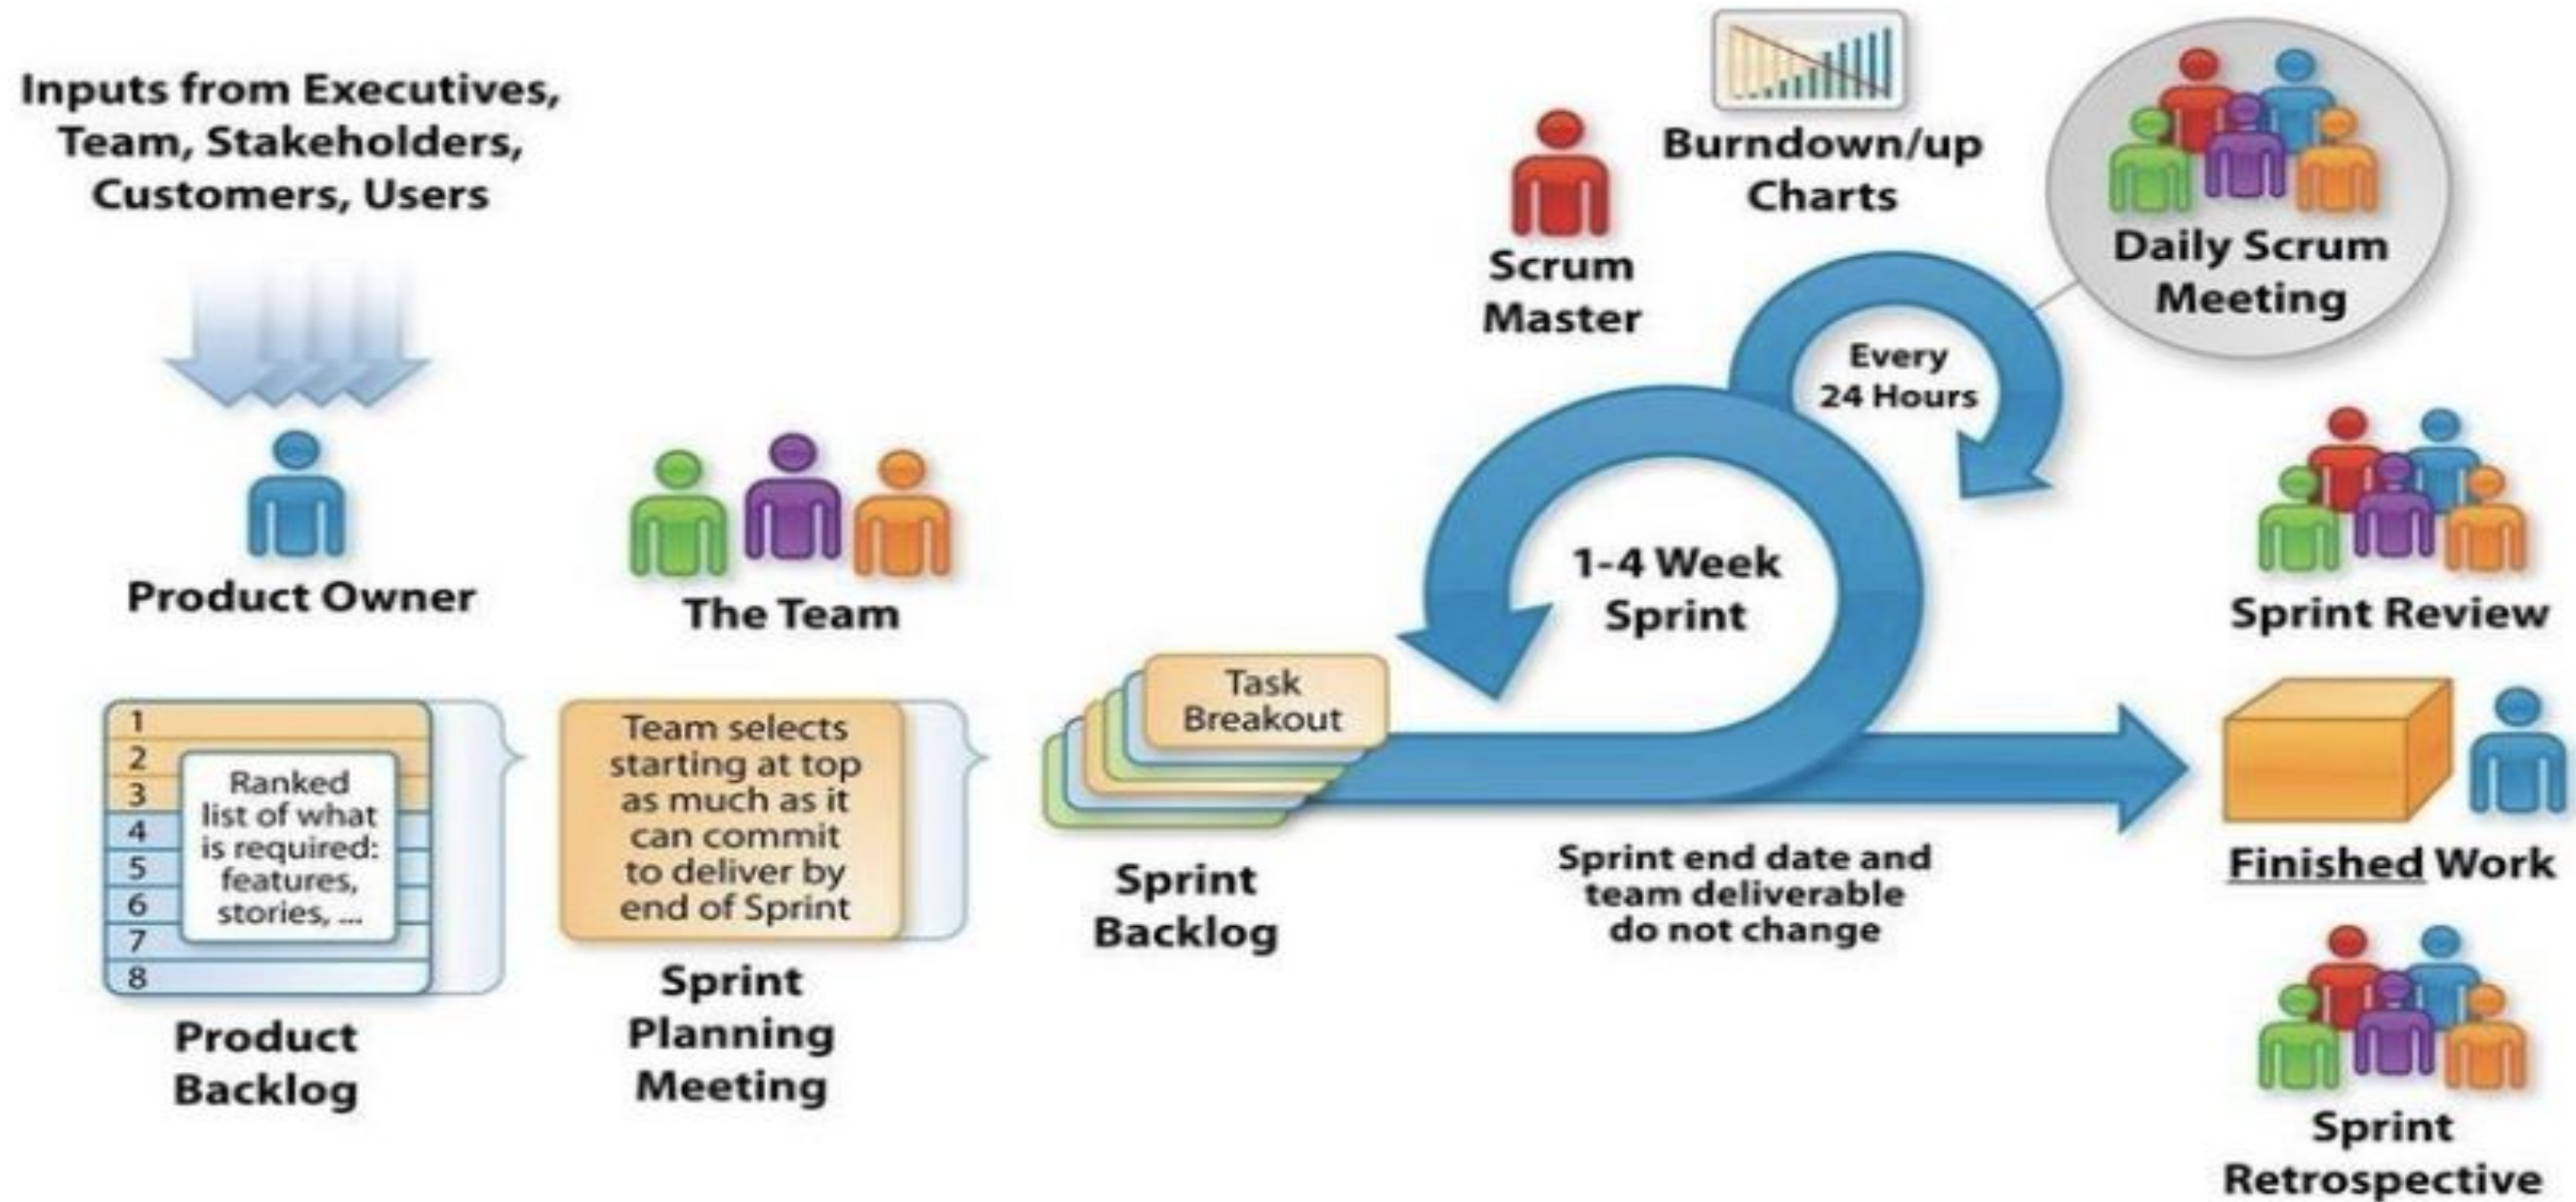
Inputs from Executives, Team, Stakeholders, Customers, Users

Product Owner

The Team

Scrum Master

Burndown/up Charts

Daily Scrum Meeting

Every 24 Hours

1-4 Week Sprint

1
2
3
4
5
6
7
8

Ranked list of what is required: features, stories, ...

Product Backlog

Team selects starting at top as much as it can commit to deliver by end of Sprint

Sprint Planning Meeting

Task Breakout

Sprint Backlog

Sprint end date and team deliverable do not change

Sprint Review

Finished Work

Sprint Retrospective